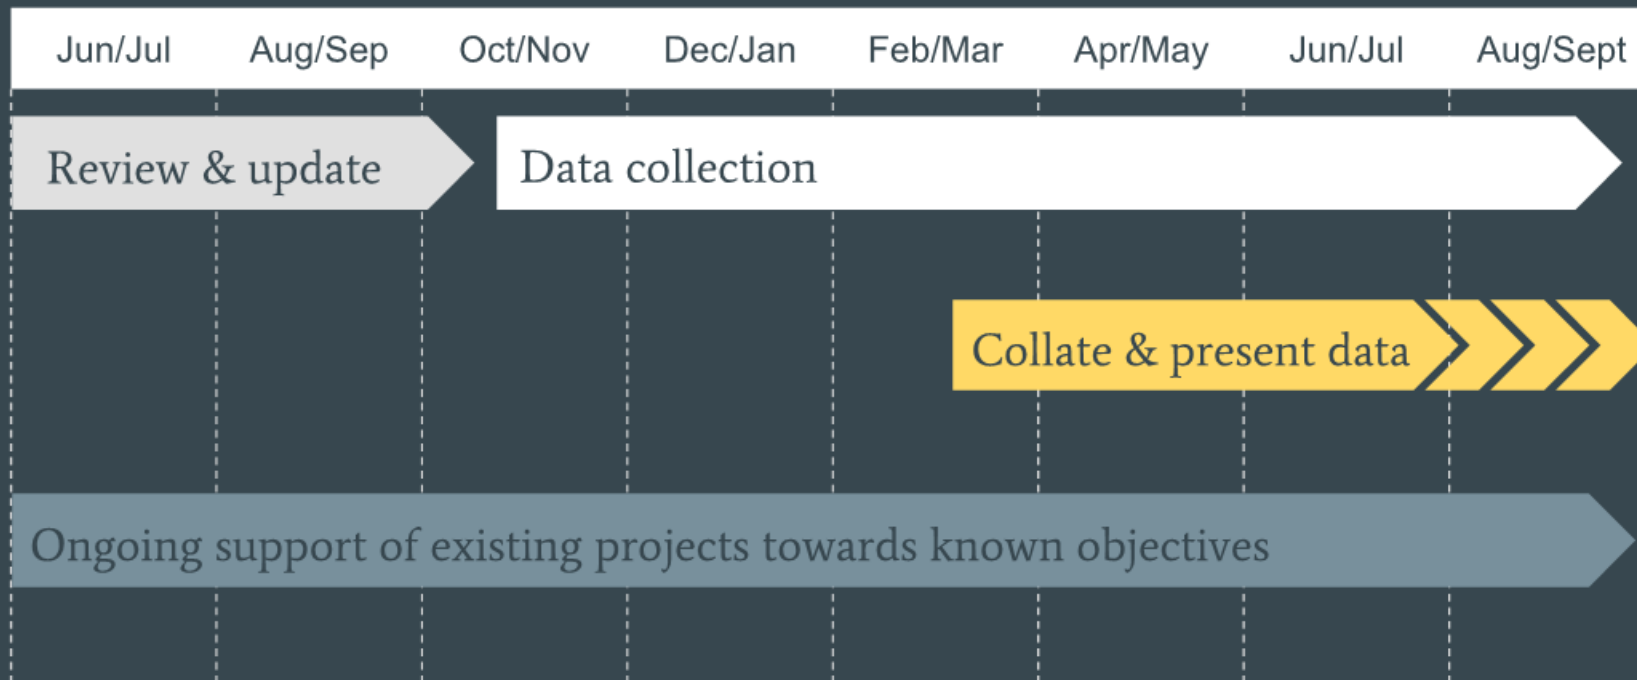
| Jun/Jul | Aug/Sep | Oct/Nov | Dec/Jan | Feb/Mar | Apr/May | Jun/Jul | Aug/Sept |
|---|---|---|---|---|---|---|---|

Review & update

Data collection

Collate & present data

Ongoing support of existing projects towards known objectives